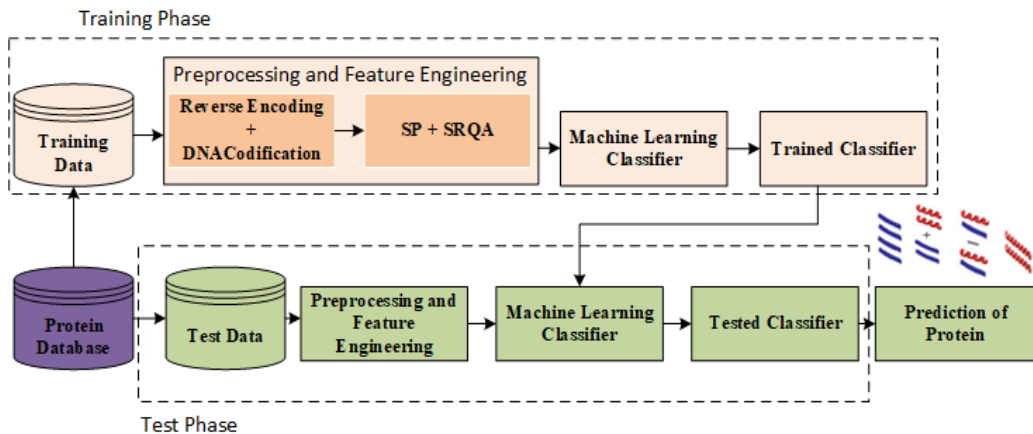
Training Phase

Preprocessing and Feature Engineering

Training Data

Reverse Encoding + DNACodification

SP + SRQA

Machine Learning Classifier

Trained Classifier

+

−

Protein Database

Test Data

Preprocessing and Feature Engineering

Machine Learning Classifier

Tested Classifier

Prediction of Protein

Test Phase